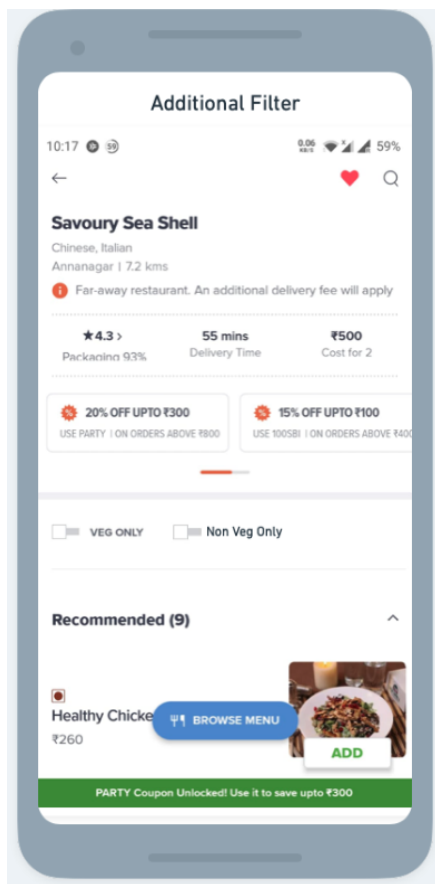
Additional Filter

10:17 59 0.06 KB/S 59%

Savoury Sea Shell

Chinese, Italian

Annanagar | 7.2 kms

Far-away restaurant. An additional delivery fee will apply

★4.3 >
Packaging 93%

55 mins
Delivery Time

₹500
Cost for 2

20% OFF UPTO ₹300
USE PARTY | ON ORDERS ABOVE ₹800

15% OFF UPTO ₹100
USE 100SBI | ON ORDERS ABOVE ₹400

VEG ONLY

Non Veg Only

Recommended (9)

Healthy Chicke

₹260

BROWSE MENU

ADD

PARTY Coupon Unlocked! Use it to save upto ₹300